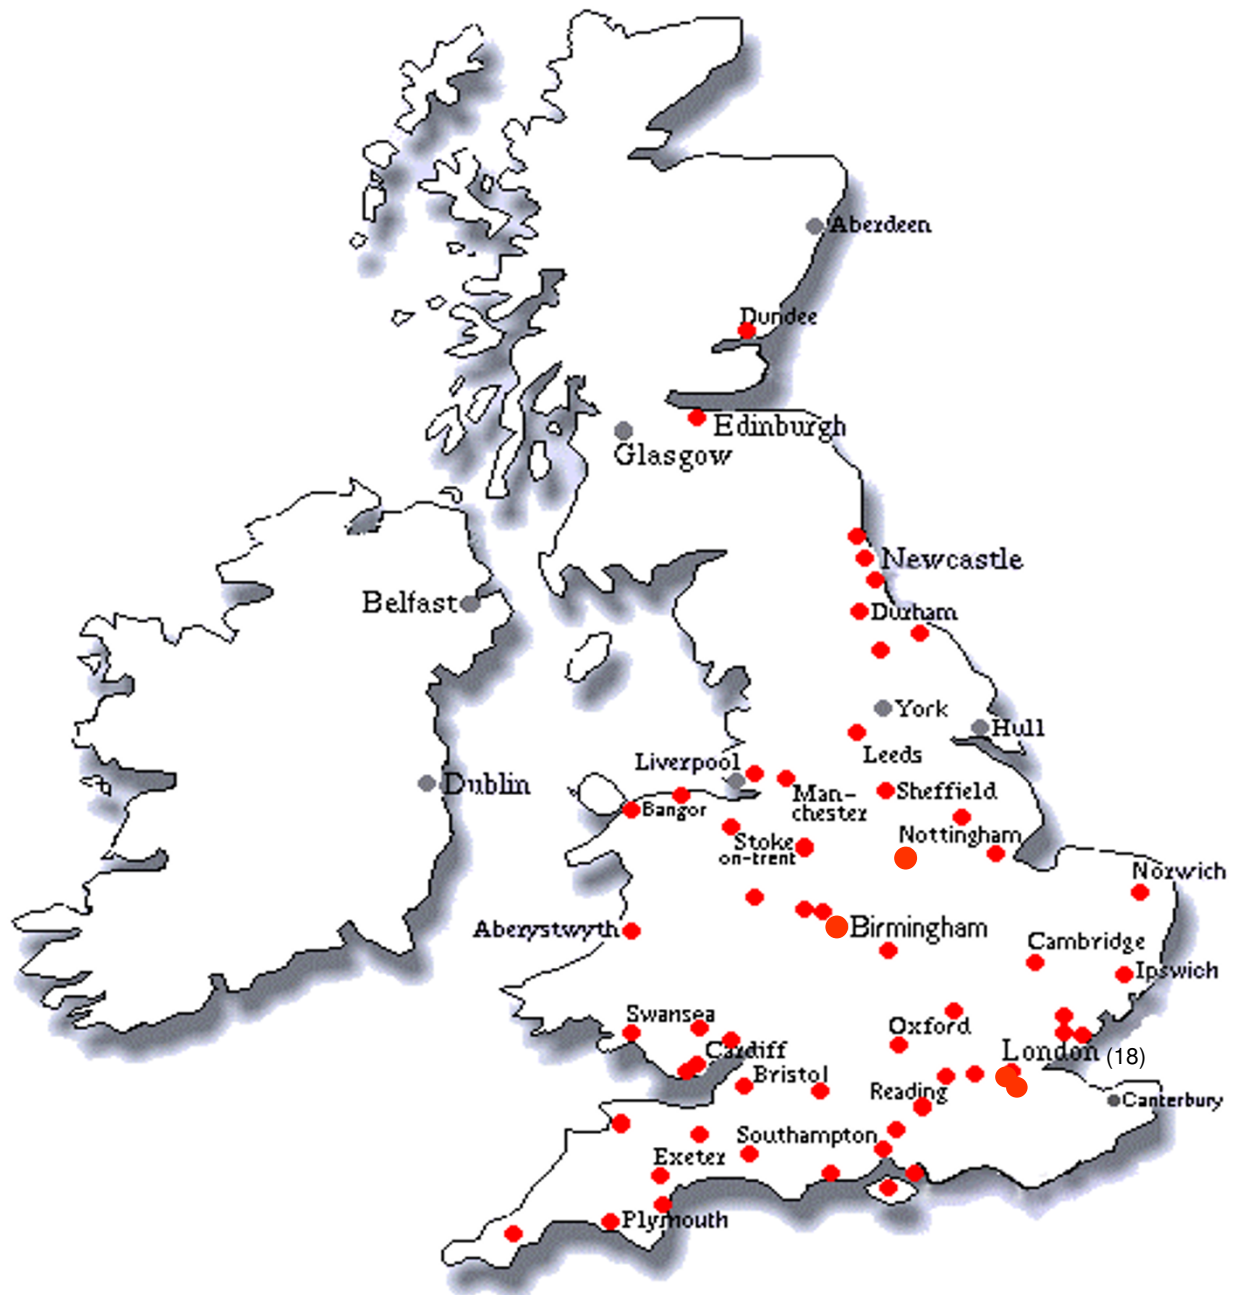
Aberdeen
Dundee
Edinburgh
Glasgow
Newcastle
Belfast
Durham
York
Hull
Leeds
Dublin
Liverpool
Manchester
Sheffield
Bangor
Nottingham
Stoke on-trent
Norwich
Aberystwyth
Birmingham
Cambridge
Ipswich
Swansea
Oxford
Cardiff
London (18)
Bristol
Reading
Canterbury
Southampton
Exeter
Plymouth